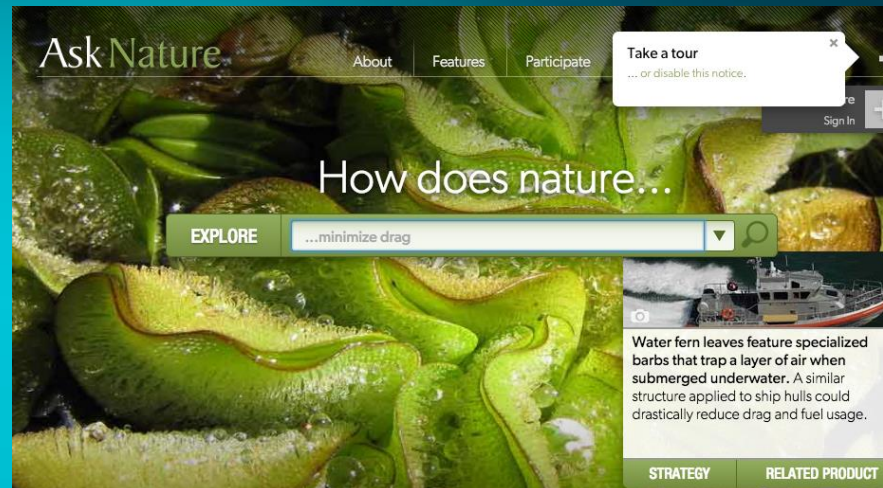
Ask Nature

About | Features | Participate

Take a tour
... or disable this notice.

×

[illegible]re
Sign In

How does nature...

EXPLORE

...minimize drag

Water fern leaves feature specialized barbs that trap a layer of air when submerged underwater. A similar structure applied to ship hulls could drastically reduce drag and fuel usage.

STRATEGY | RELATED PRODUCT